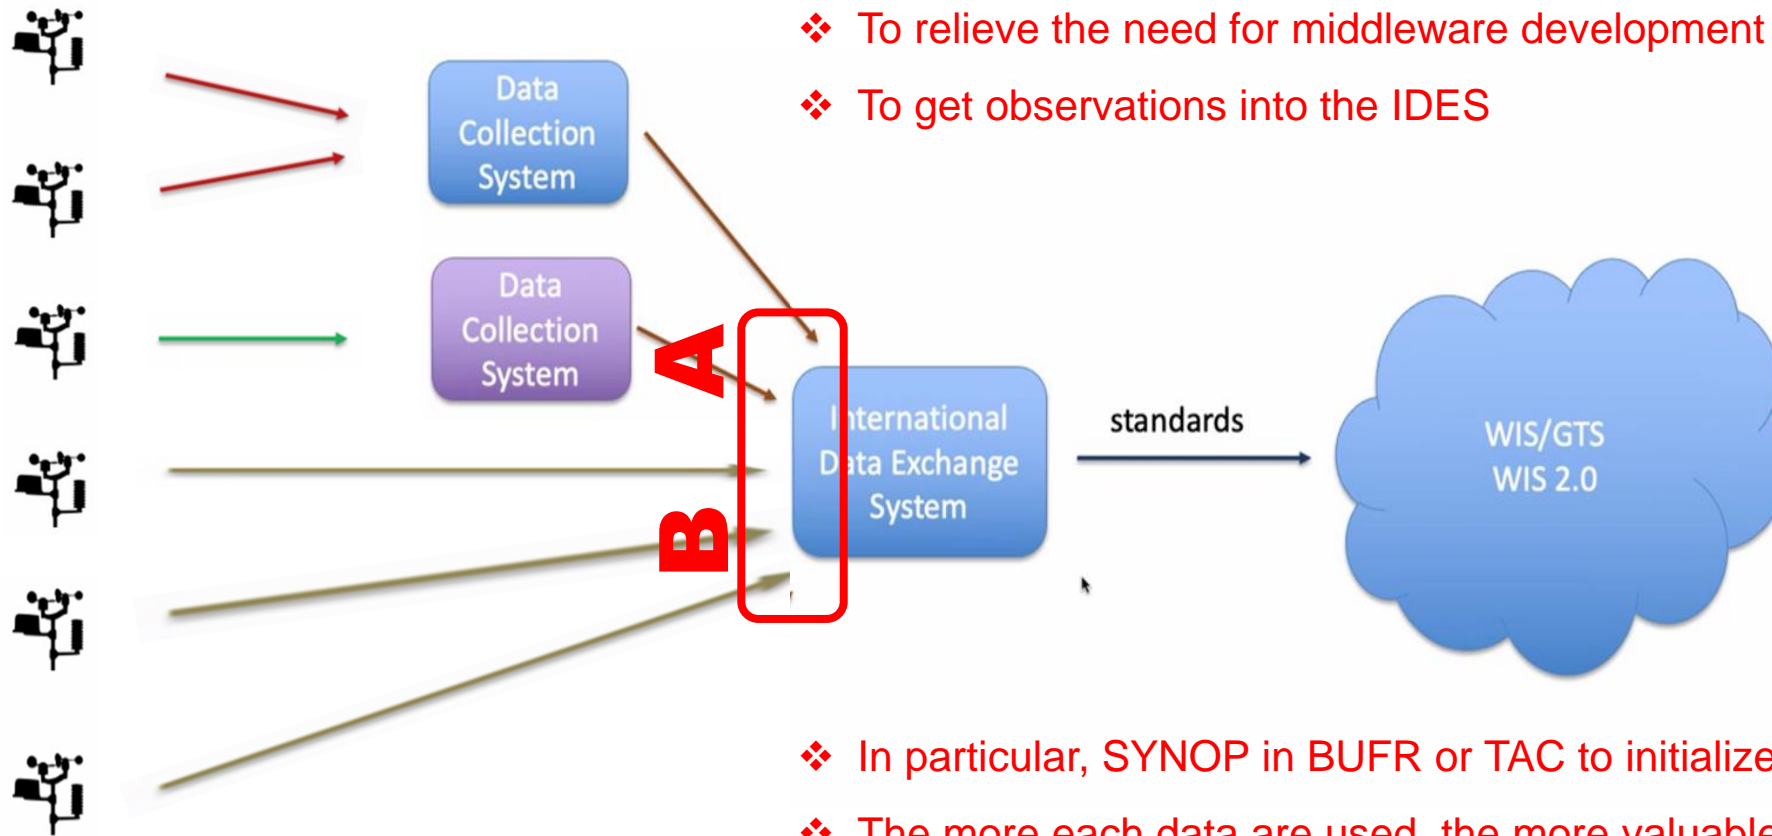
❖ To relieve the need for middleware development

❖ To get observations into the IDES

Data Collection System

Data Collection System

A

B

International Data Exchange System

standards

WIS/GTS
WIS 2.0

❖ In particular, SYNOP in BUFR or TAC to initialize

❖ The more each data are used, the more valuable